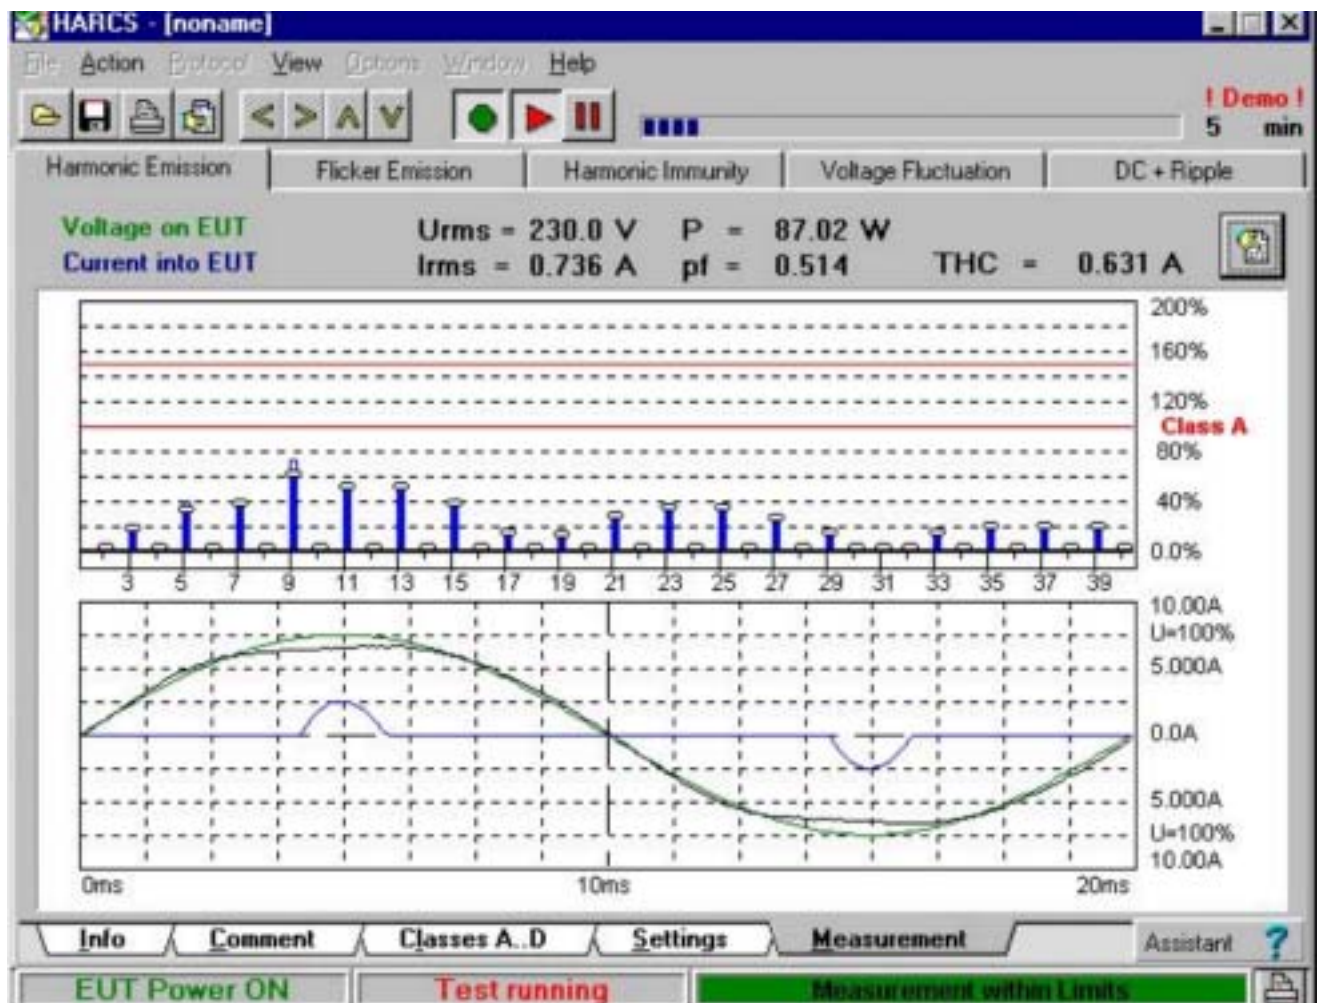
HARCS - [noname]

File Action Protocol View Options Window Help

! Demo !
5 min

Harmonic Emission | Flicker Emission | Harmonic Immunity | Voltage Fluctuation | DC + Ripple

Voltage on EUT
Current into EUT

Urms = 230.0 V P = 87.02 W
Irms = 0.736 A pf = 0.514 THC = 0.631 A

200%
160%
120%
Class A
80%
40%
0.0%

3 5 7 9 11 13 15 17 19 21 23 25 27 29 31 33 35 37 39

10.00A
U=100%
5.000A
0.0A
5.000A
U=100%
10.00A

0ms 10ms 20ms

Info | Comment | Classes A..D | Settings | Measurement | Assistant ?

EUT Power ON | Test running | Measurement within Limits